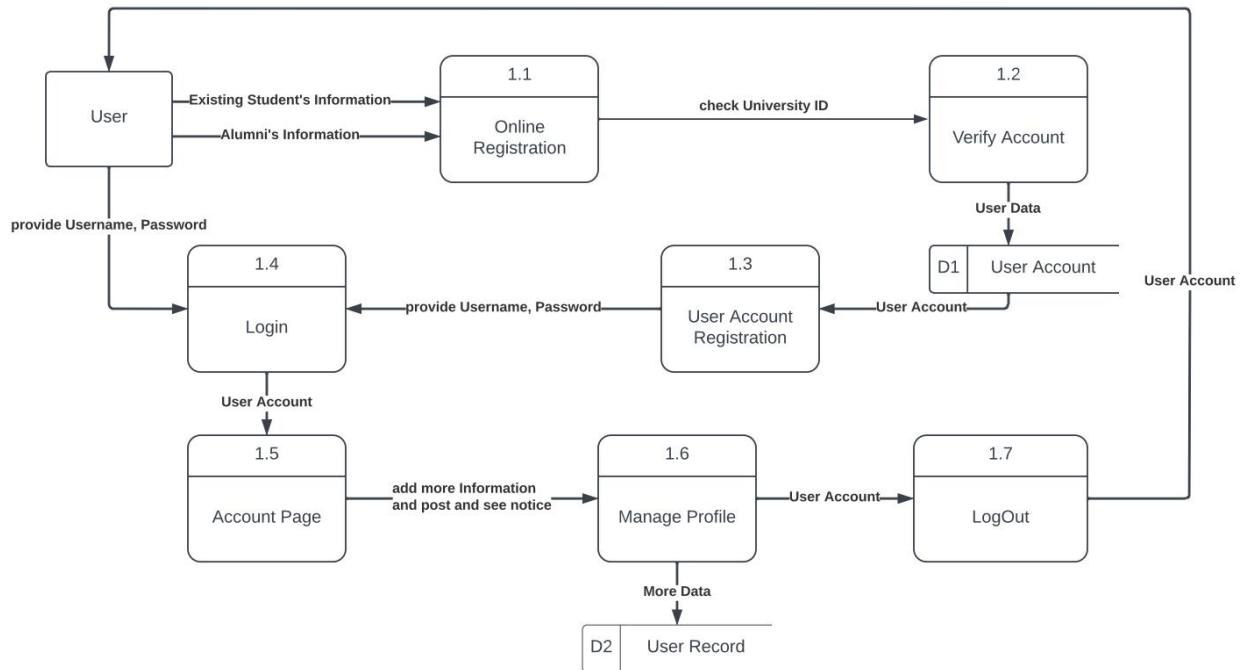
User

Existing Student's Information

Alumni's Information

1.1

Online Registration

check University ID

1.2

Verify Account

User Data

D1 User Account

User Account

provide Username, Password

1.4

Login

provide Username, Password

1.3

User Account Registration

User Account

User Account

1.5

Account Page

add more Information and post and see notice

1.6

Manage Profile

User Account

1.7

LogOut

More Data

D2 User Record